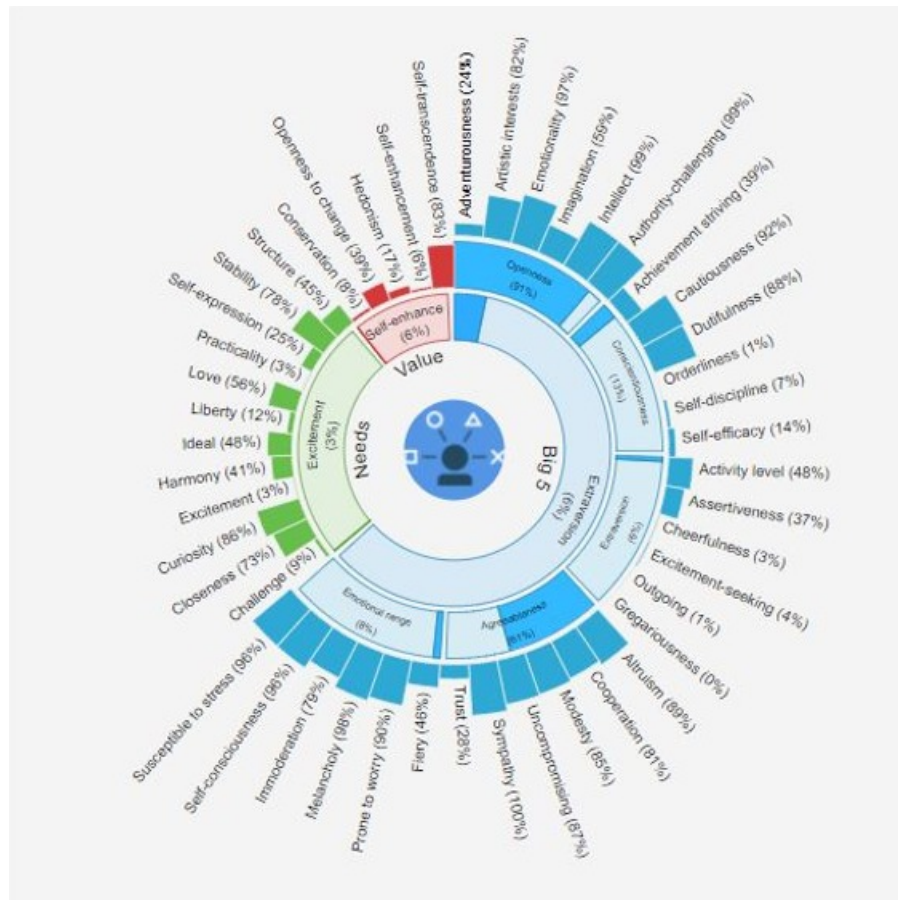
Adventurousness (24%)
Artistic interests (82%)
Emotionality (97%)
Imagination (59%)
Intellect (99%)
Authority-challenging (99%)
Achievement striving (39%)
Cautiousness (92%)
Dutifulness (88%)
Orderliness (1%)
Self-discipline (7%)
Self-efficacy (14%)
Activity level (48%)
Assertiveness (37%)
Cheerfulness (3%)
Excitement-seeking (4%)
Outgoing (1%)
Gregariousness (0%)
Altruism (89%)
Cooperation (81%)
Modesty (85%)
Uncompromising (87%)
Sympathy (100%)
Trust (28%)
Fiery (46%)
Prone to worry (90%)
Melancholy (98%)
Immoderation (79%)
Self-consciousness (96%)
Susceptible to stress (96%)
Challenge (9%)
Closeness (73%)
Curiosity (86%)
Excitement (3%)
Harmony (41%)
Ideal (48%)
Liberty (12%)
Love (56%)
Practicality (3%)
Self-expression (25%)
Stability (78%)
Structure (45%)
Conservation (8%)
Openness to change (39%)
Hedonism (17%)
Self-enhancement (6%)
Self-transcendence (83%)

Openness (91%)
Conscientiousness (13%)
Extraversion (6%)
Agreeableness (61%)
Emotional range (8%)
Extraversion (6%)
Excitement (3%)
Self-enhance (6%)

Value
Needs
Big 5